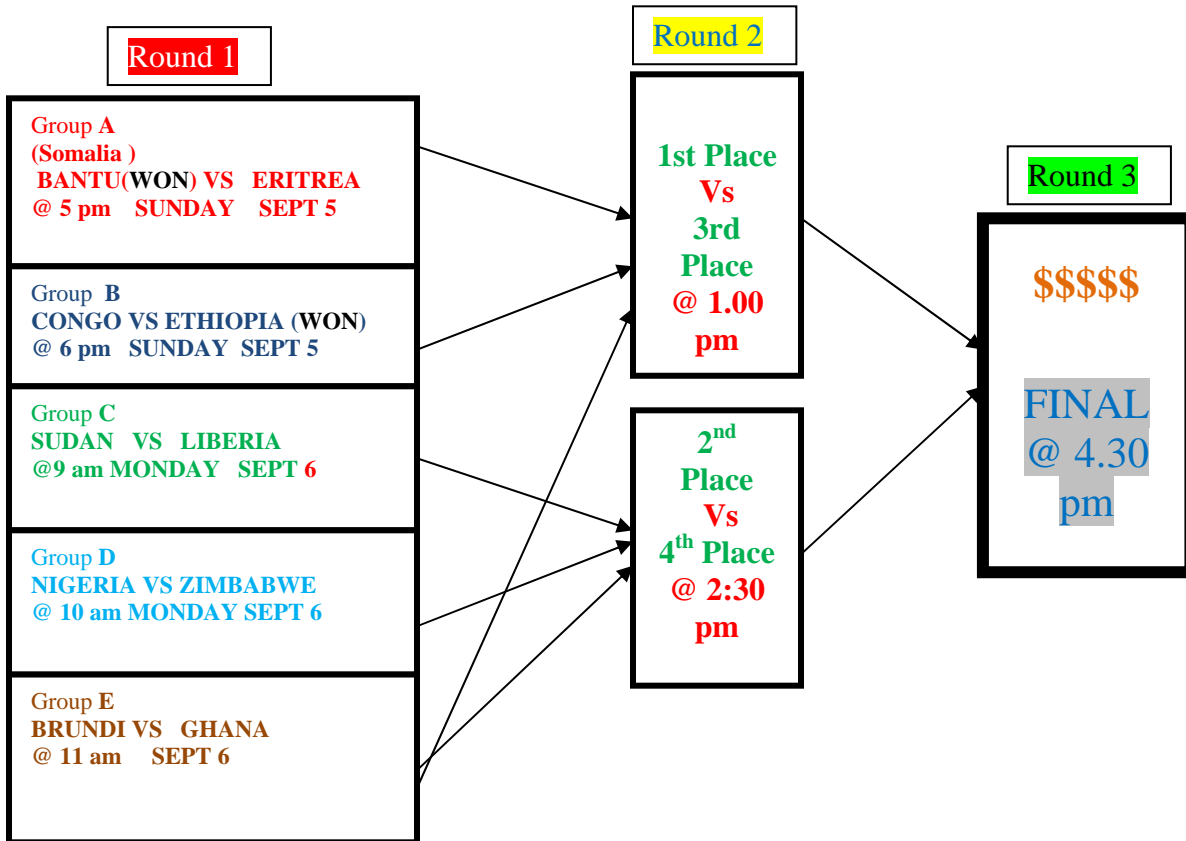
Round 1

Group A
(Somalia )
BANTU(WON) VS ERITREA
@ 5 pm SUNDAY SEPT 5

Group B
CONGO VS ETHIOPIA (WON)
@ 6 pm SUNDAY SEPT 5

Group C
SUDAN VS LIBERIA
@9 am MONDAY SEPT 6

Group D
NIGERIA VS ZIMBABWE
@ 10 am MONDAY SEPT 6

Group E
BRUNDI VS GHANA
@ 11 am SEPT 6

Round 2

1st Place
Vs
3rd
Place
@ 1.00
pm

2$^{nd}$
Place
Vs
4$^{th}$ Place
@ 2:30
pm

Round 3

$$$$$

FINAL
@ 4.30
pm